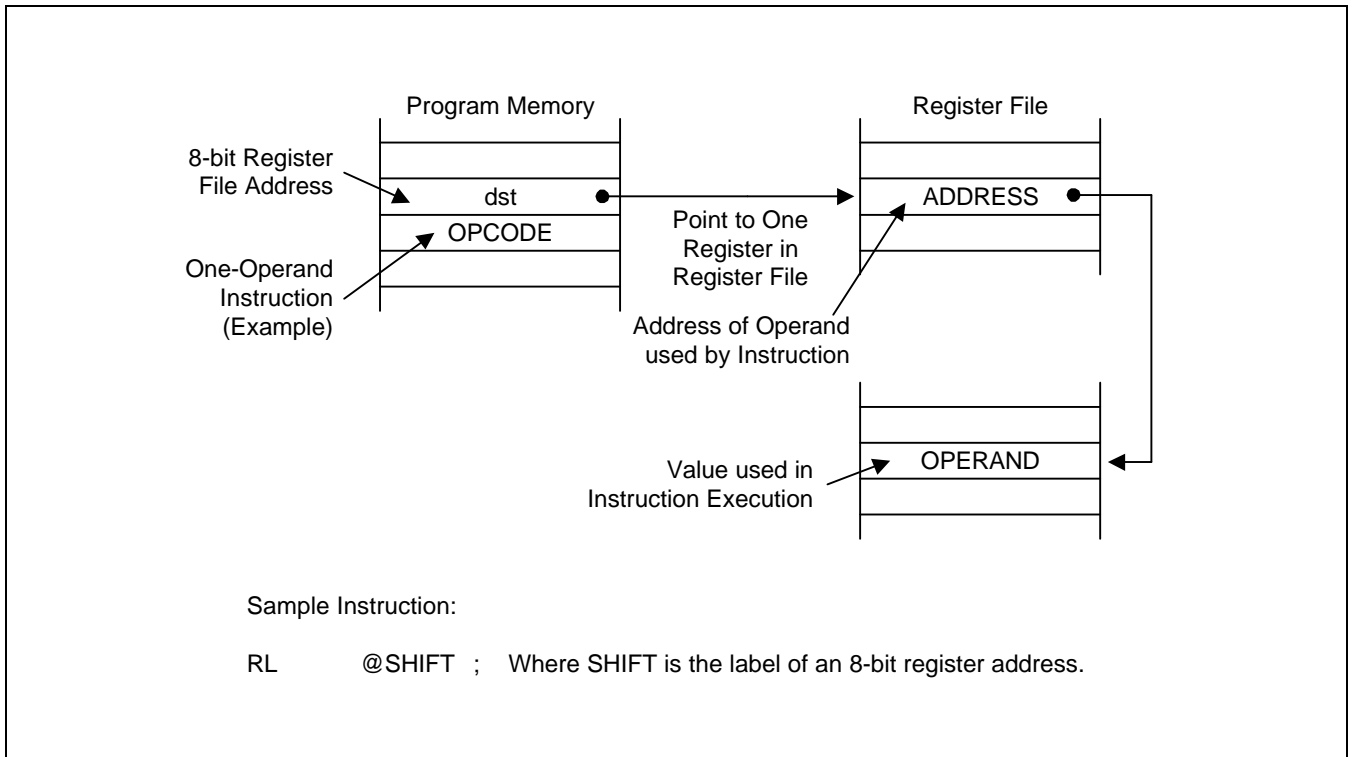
Program Memory

8-bit Register File Address

dst

OPCODE

One-Operand Instruction (Example)

Point to One Register in Register File

Register File

ADDRESS

Address of Operand used by Instruction

OPERAND

Value used in Instruction Execution

Sample Instruction:

RL @SHIFT ; Where SHIFT is the label of an 8-bit register address.